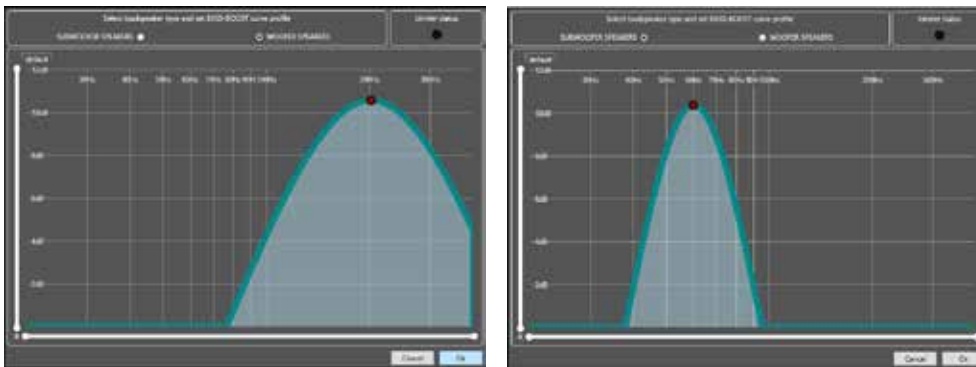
Select loudspeaker type and set BASS-BOOST curve profile

SUBWOOFER SPEAKERS

WOOFER SPEAKERS

Limiter status

default

30Hz 40Hz 50Hz 60Hz 70Hz 80Hz 90Hz 100Hz 200Hz 300Hz

10dB

8dB

6dB

4dB

2dB

Cancel

Ok

Select loudspeaker type and set BASS-BOOST curve profile

SUBWOOFER SPEAKERS

WOOFER SPEAKERS

Limiter status

default

30Hz 40Hz 50Hz 60Hz 70Hz 80Hz 90Hz 100Hz 200Hz 300Hz

10dB

8dB

6dB

4dB

2dB

Cancel

Ok